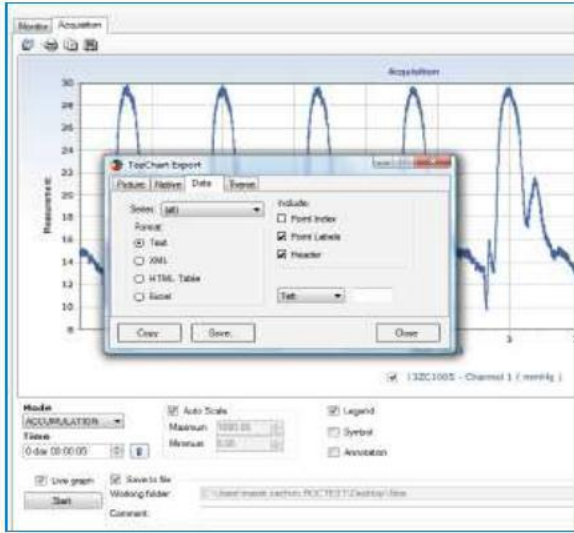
Monitor Acquisition

Acquisition

30
28
26
24
22
20
18
16
14
12
10
8

Resources

TeeChart Export

Picture Native Data Theme

Series: (all)

Format:
Text
XML
HTML Table
Excel

Include:
Point Index
Point Labels
Header

Tab

Copy Save... Close

I3ZC100S - Channel 1 ( mmHg )

Mode
ACCUMULATION
Times
0 day 00:00:05

Auto Scale
Maximum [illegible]
Minimum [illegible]

Legend
Symbol
Annotation

Live graph
Start
Save to file
Working folder
Comment
C:\Users\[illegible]\Desktop\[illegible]